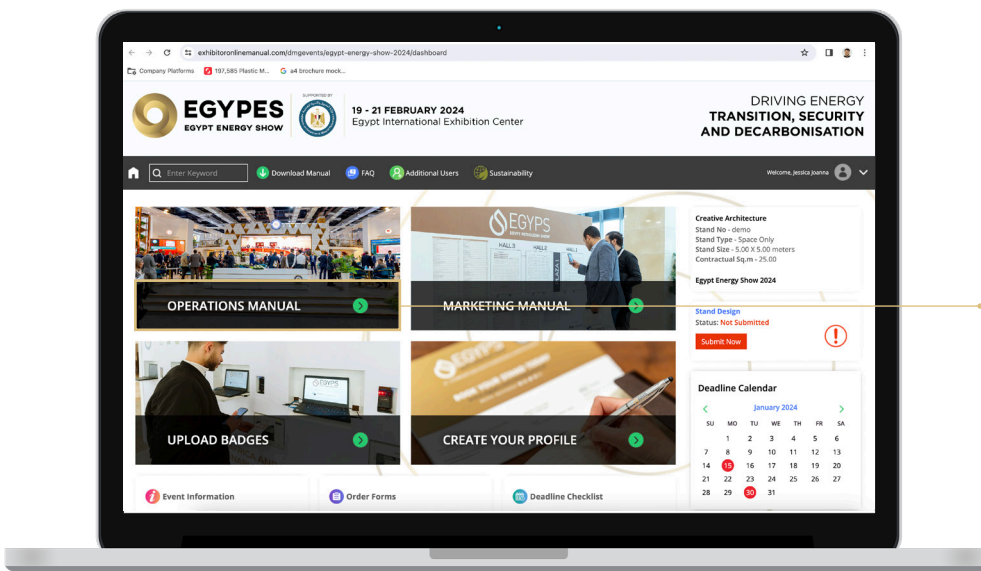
exhibitoronlinemanual.com/dmgevents/egypt-energy-show-2024/dashboard

Company Platforms 197,585 Plastic M... a4 brochure mock...

EGYPES
EGYPT ENERGY SHOW

SUPPORTED BY

19 - 21 FEBRUARY 2024
Egypt International Exhibition Center

DRIVING ENERGY
TRANSITION, SECURITY
AND DECARBONISATION

Enter Keyword Download Manual FAQ Additional Users Sustainability Welcome, Jessica Joanna

OPERATIONS MANUAL

MARKETING MANUAL

UPLOAD BADGES

CREATE YOUR PROFILE

Creative Architecture
Stand No - demo
Stand Type - Space Only
Stand Size - 5.00 X 5.00 meters
Contractual Sq.m - 25.00

Egypt Energy Show 2024

Stand Design
Status: Not Submitted
Submit Now

Deadline Calendar

January 2024

| SU | MO | TU | WE | TH | FR | SA |
|---|---|---|---|---|---|---|
| | 1 | 2 | 3 | 4 | 5 | 6 |
| 7 | 8 | 9 | 10 | 11 | 12 | 13 |
| 14 | 15 | 16 | 17 | 18 | 19 | 20 |
| 21 | 22 | 23 | 24 | 25 | 26 | 27 |
| 28 | 29 | 30 | 31 | | | |

Event Information

Order Forms

Deadline Checklist